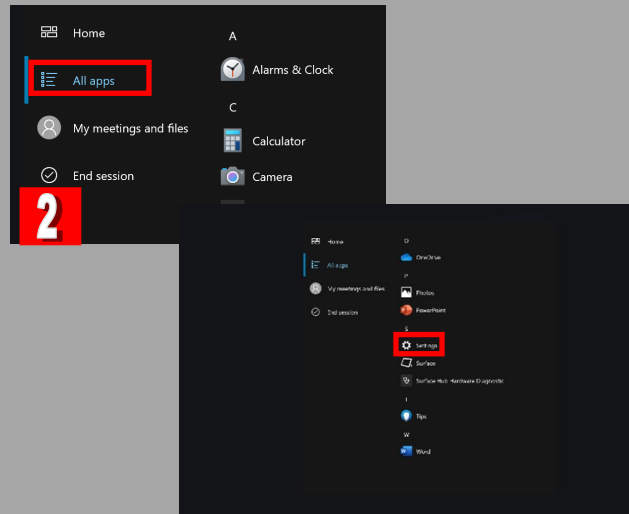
Home

All apps

My meetings and files

End session

A

Alarms & Clock

C

Calculator

Camera

2

Home

All apps

My meetings and files

End session

O

OneDrive

P

Photos

PowerPoint

S

Settings

Surface

Surface Hub Hardware Diagnostic

T

Tips

W

Word